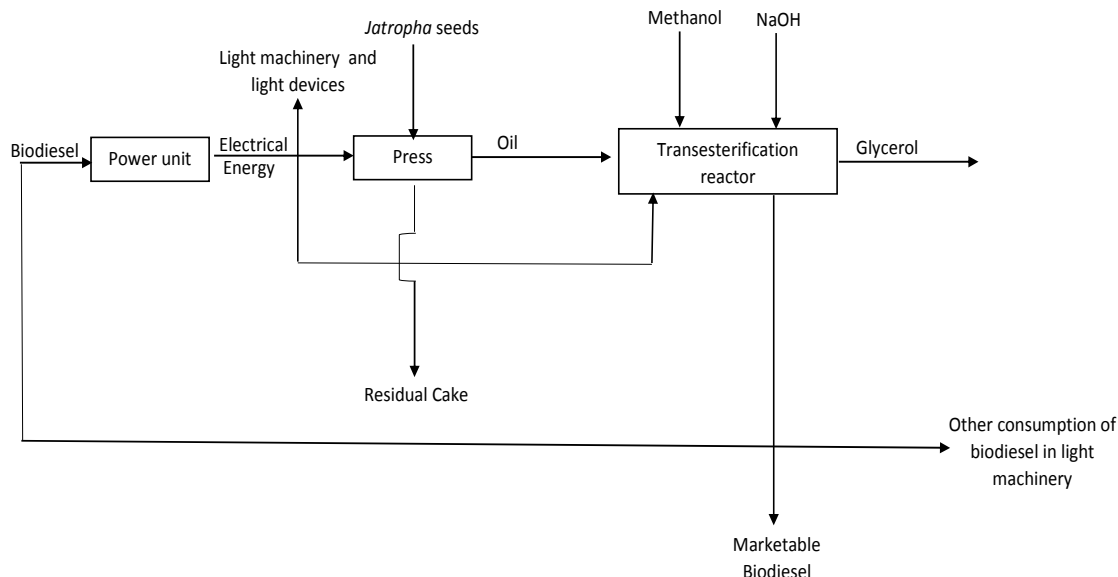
Jatropha seeds

Methanol

NaOH

Light machinery and light devices

Biodiesel

Power unit

Electrical Energy

Press

Oil

Transesterification reactor

Glycerol

Residual Cake

Other consumption of biodiesel in light machinery

Marketable Biodiesel